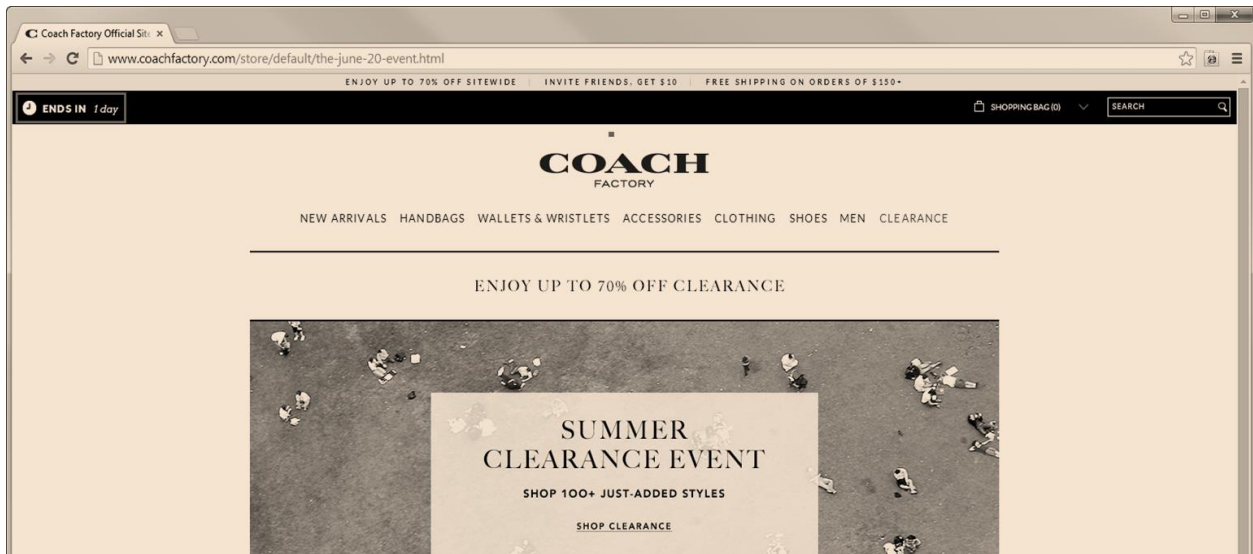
Coach Factory Official Sit ×

www.coachfactory.com/store/default/the-june-20-event.html

ENJOY UP TO 70% OFF SITEWIDE | INVITE FRIENDS, GET $10 | FREE SHIPPING ON ORDERS OF $150+

ENDS IN 1 day

SHOPPING BAG (0)

SEARCH

COACH
FACTORY

NEW ARRIVALS HANDBAGS WALLETS & WRISTLETS ACCESSORIES CLOTHING SHOES MEN CLEARANCE

ENJOY UP TO 70% OFF CLEARANCE

SUMMER
CLEARANCE EVENT

SHOP 100+ JUST-ADDED STYLES

SHOP CLEARANCE